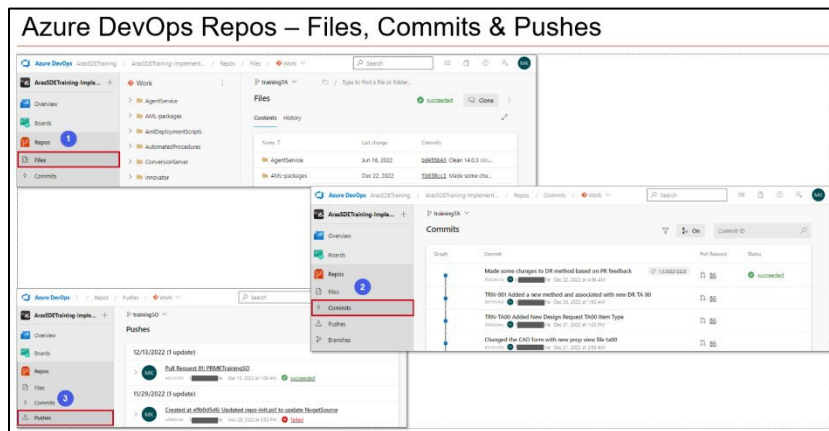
Azure DevOps Repos – Files, Commits & Pushes

Azure DevOps / ArasSDETraining / ArasSDETraining-Implement... / Repos / Files / Work
Search
MK

ArasSDETraining-Imple... +
Overview
Boards
Repos 1
Files
Commits

Work
AgentService
AML-packages
AmlDeploymentScripts
AutomatedProcedures
ConversionServer
Innovator

trainingTA
Type to find a file or folder...
Files
succeeded
Clone
Contents History
Name
Last change
Commits
AgentService
Jun 16, 2022
b6k05b43 Clean 14.0.3 ...
AML-packages
Dec 22, 2022
fb638cc3 Made some cha...

Azure DevOps / ArasSDETraining / ArasSDETraining-Implement... / Repos / Commits / Work
Search
MK

ArasSDETraining-Imple... +
Overview
Boards
Repos
Files 2
Commits
Pushes
Branches

trainingTA
Commits
On
Commit ID
Graph
Commit
Pull Request
Status
Made some changes to DR method based on PR feedback
12/22/2022
Dec 22, 2022 at 4:58 AM
86
succeeded
TRN-001 Added a new method and associated with new DR TA 00
Dec 22, 2022 at 1:50 AM
86
TRN-TA00 Added New Design Request TA00 Item Type
Dec 21, 2022 at 1:02 PM
86
Changed the CAD form with new prop view file ta00
Dec 21, 2022 at 2:59 AM
86

Azure DevOps / Repos / Pushes / Work
Search

ArasSDETraining-Imple... +
Overview
Boards
Repos
Files
Commits 3
Pushes

trainingSO
Pushes
12/13/2022 (1 update)
MK
Pull Request 81: PRMKTrainingSO
Dec 13, 2022 at 1:05 AM
succeeded
11/29/2022 (1 update)
MK
Created at e9b0d5d6: Updated repo-init.ps1 to update NugetSource
Nov 29, 2022 at 3:53 PM
failed